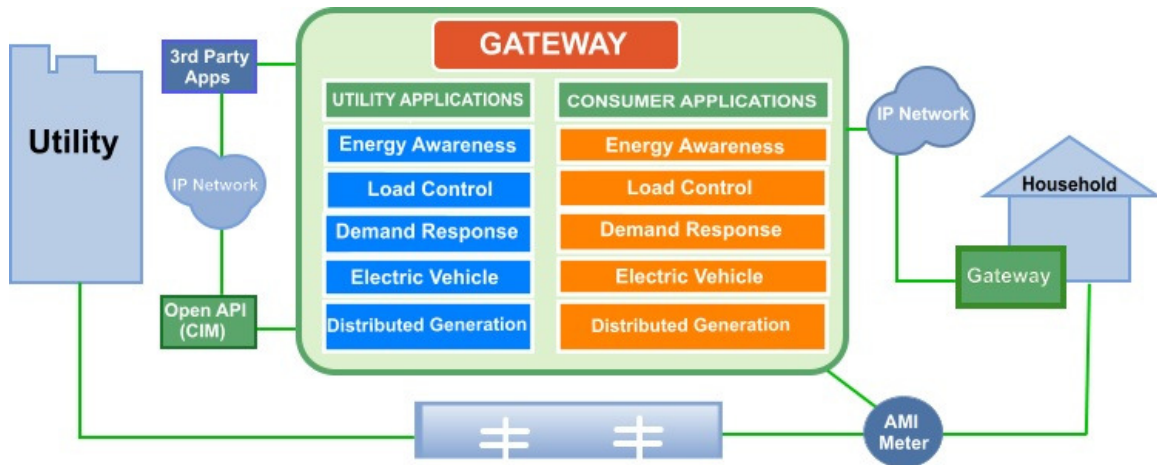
Utility

3rd Party Apps

IP Network

Open API (CIM)

GATEWAY

UTILITY APPLICATIONS

Energy Awareness

Load Control

Demand Response

Electric Vehicle

Distributed Generation

CONSUMER APPLICATIONS

Energy Awareness

Load Control

Demand Response

Electric Vehicle

Distributed Generation

IP Network

Household

Gateway

AMI Meter